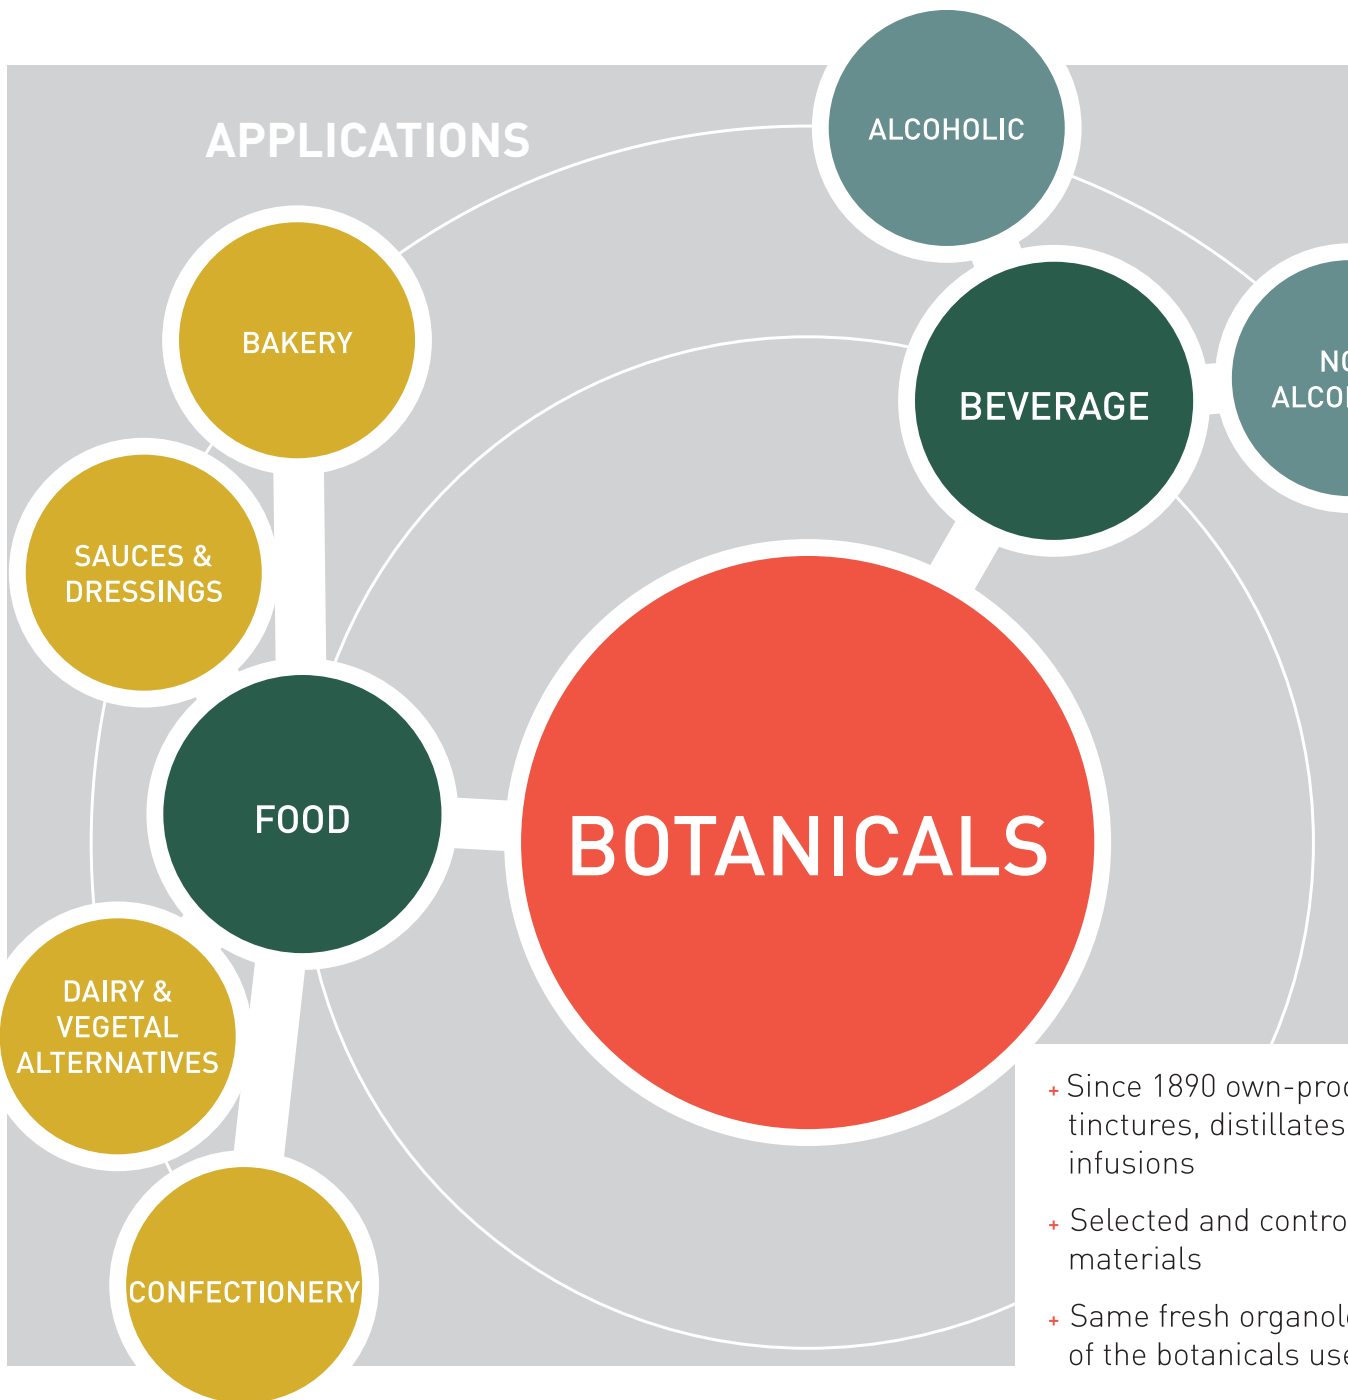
APPLICATIONS

ALCOHOLIC

BAKERY

BEVERAGE

NO ALCO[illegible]

SAUCES & DRESSINGS

FOOD

BOTANICALS

DAIRY & VEGETAL ALTERNATIVES

CONFECTIONERY

+ Since 1890 own-prod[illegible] tinctures, distillates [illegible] infusions

+ Selected and contro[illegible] materials

+ Same fresh organol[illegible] of the botanicals use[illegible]